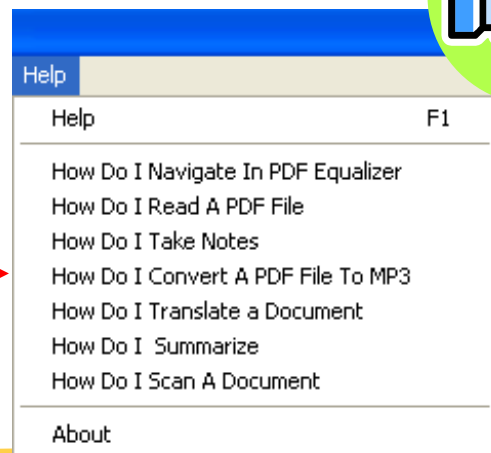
Help

Help F1

How Do I Navigate In PDF Equalizer
How Do I Read A PDF File
How Do I Take Notes
How Do I Convert A PDF File To MP3
How Do I Translate a Document
How Do I  Summarize
How Do I Scan A Document

About